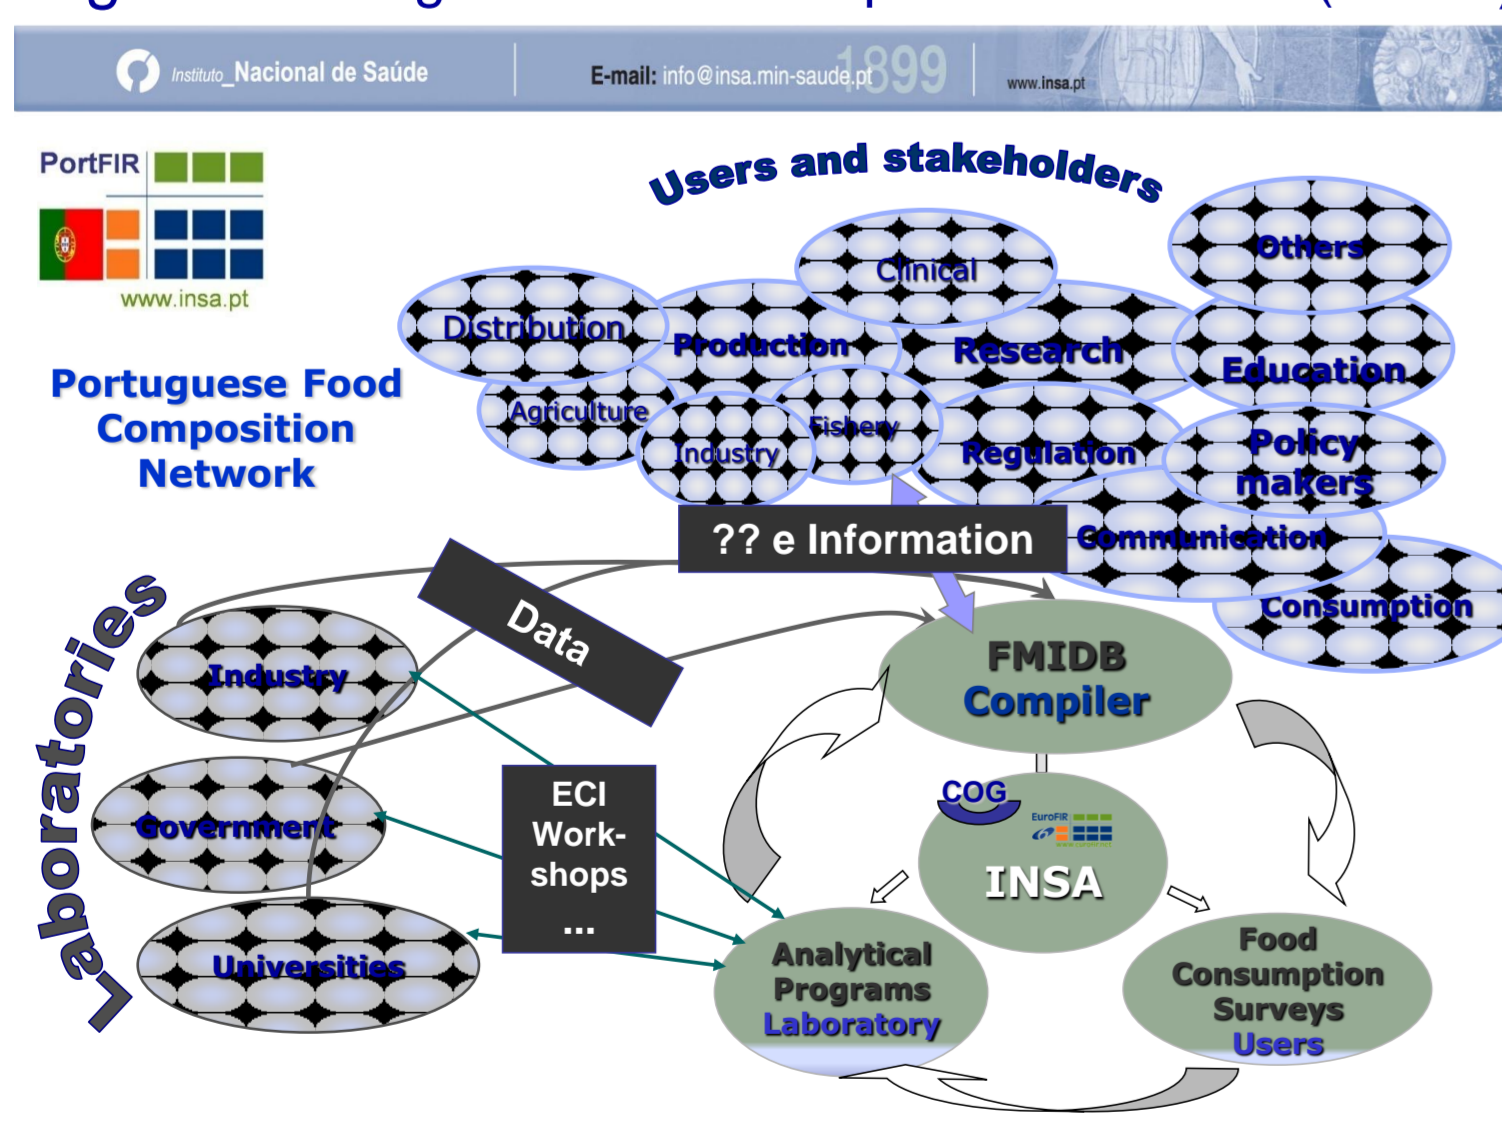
Instituto_Nacional de Saúde

E-mail: info@insa.min-saude.pt 1899

www.insa.pt

PortFIR

www.insa.pt

Portuguese Food Composition Network

Users and stakeholders

Others

Clinical

Distribution

Production

Research

Education

Agriculture

Fishery

Industry

Regulation

Policy makers

?? e Information

Communication

Consumption

Laboratories

Data

Industry

FMIDB Compiler

Government

ECI Work-shops ...

COG

EuroFIR

INSA

Universities

Analytical Programs Laboratory

Food Consumption Surveys Users